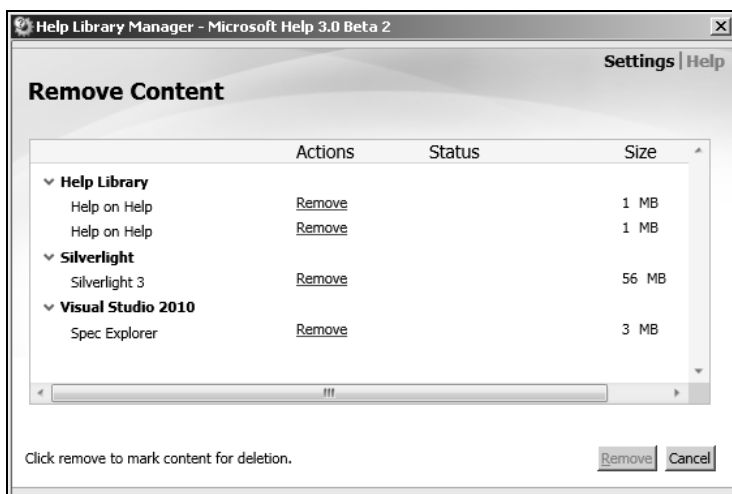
Help Library Manager - Microsoft Help 3.0 Beta 2

Settings | Help

Remove Content

| | Actions | Status | Size |
|---|---|---|---|
| Help Library | | | |
| Help on Help | Remove | | 1 MB |
| Help on Help | Remove | | 1 MB |
| Silverlight | | | |
| Silverlight 3 | Remove | | 56 MB |
| Visual Studio 2010 | | | |
| Spec Explorer | Remove | | 3 MB |

Click remove to mark content for deletion.

Remove Cancel